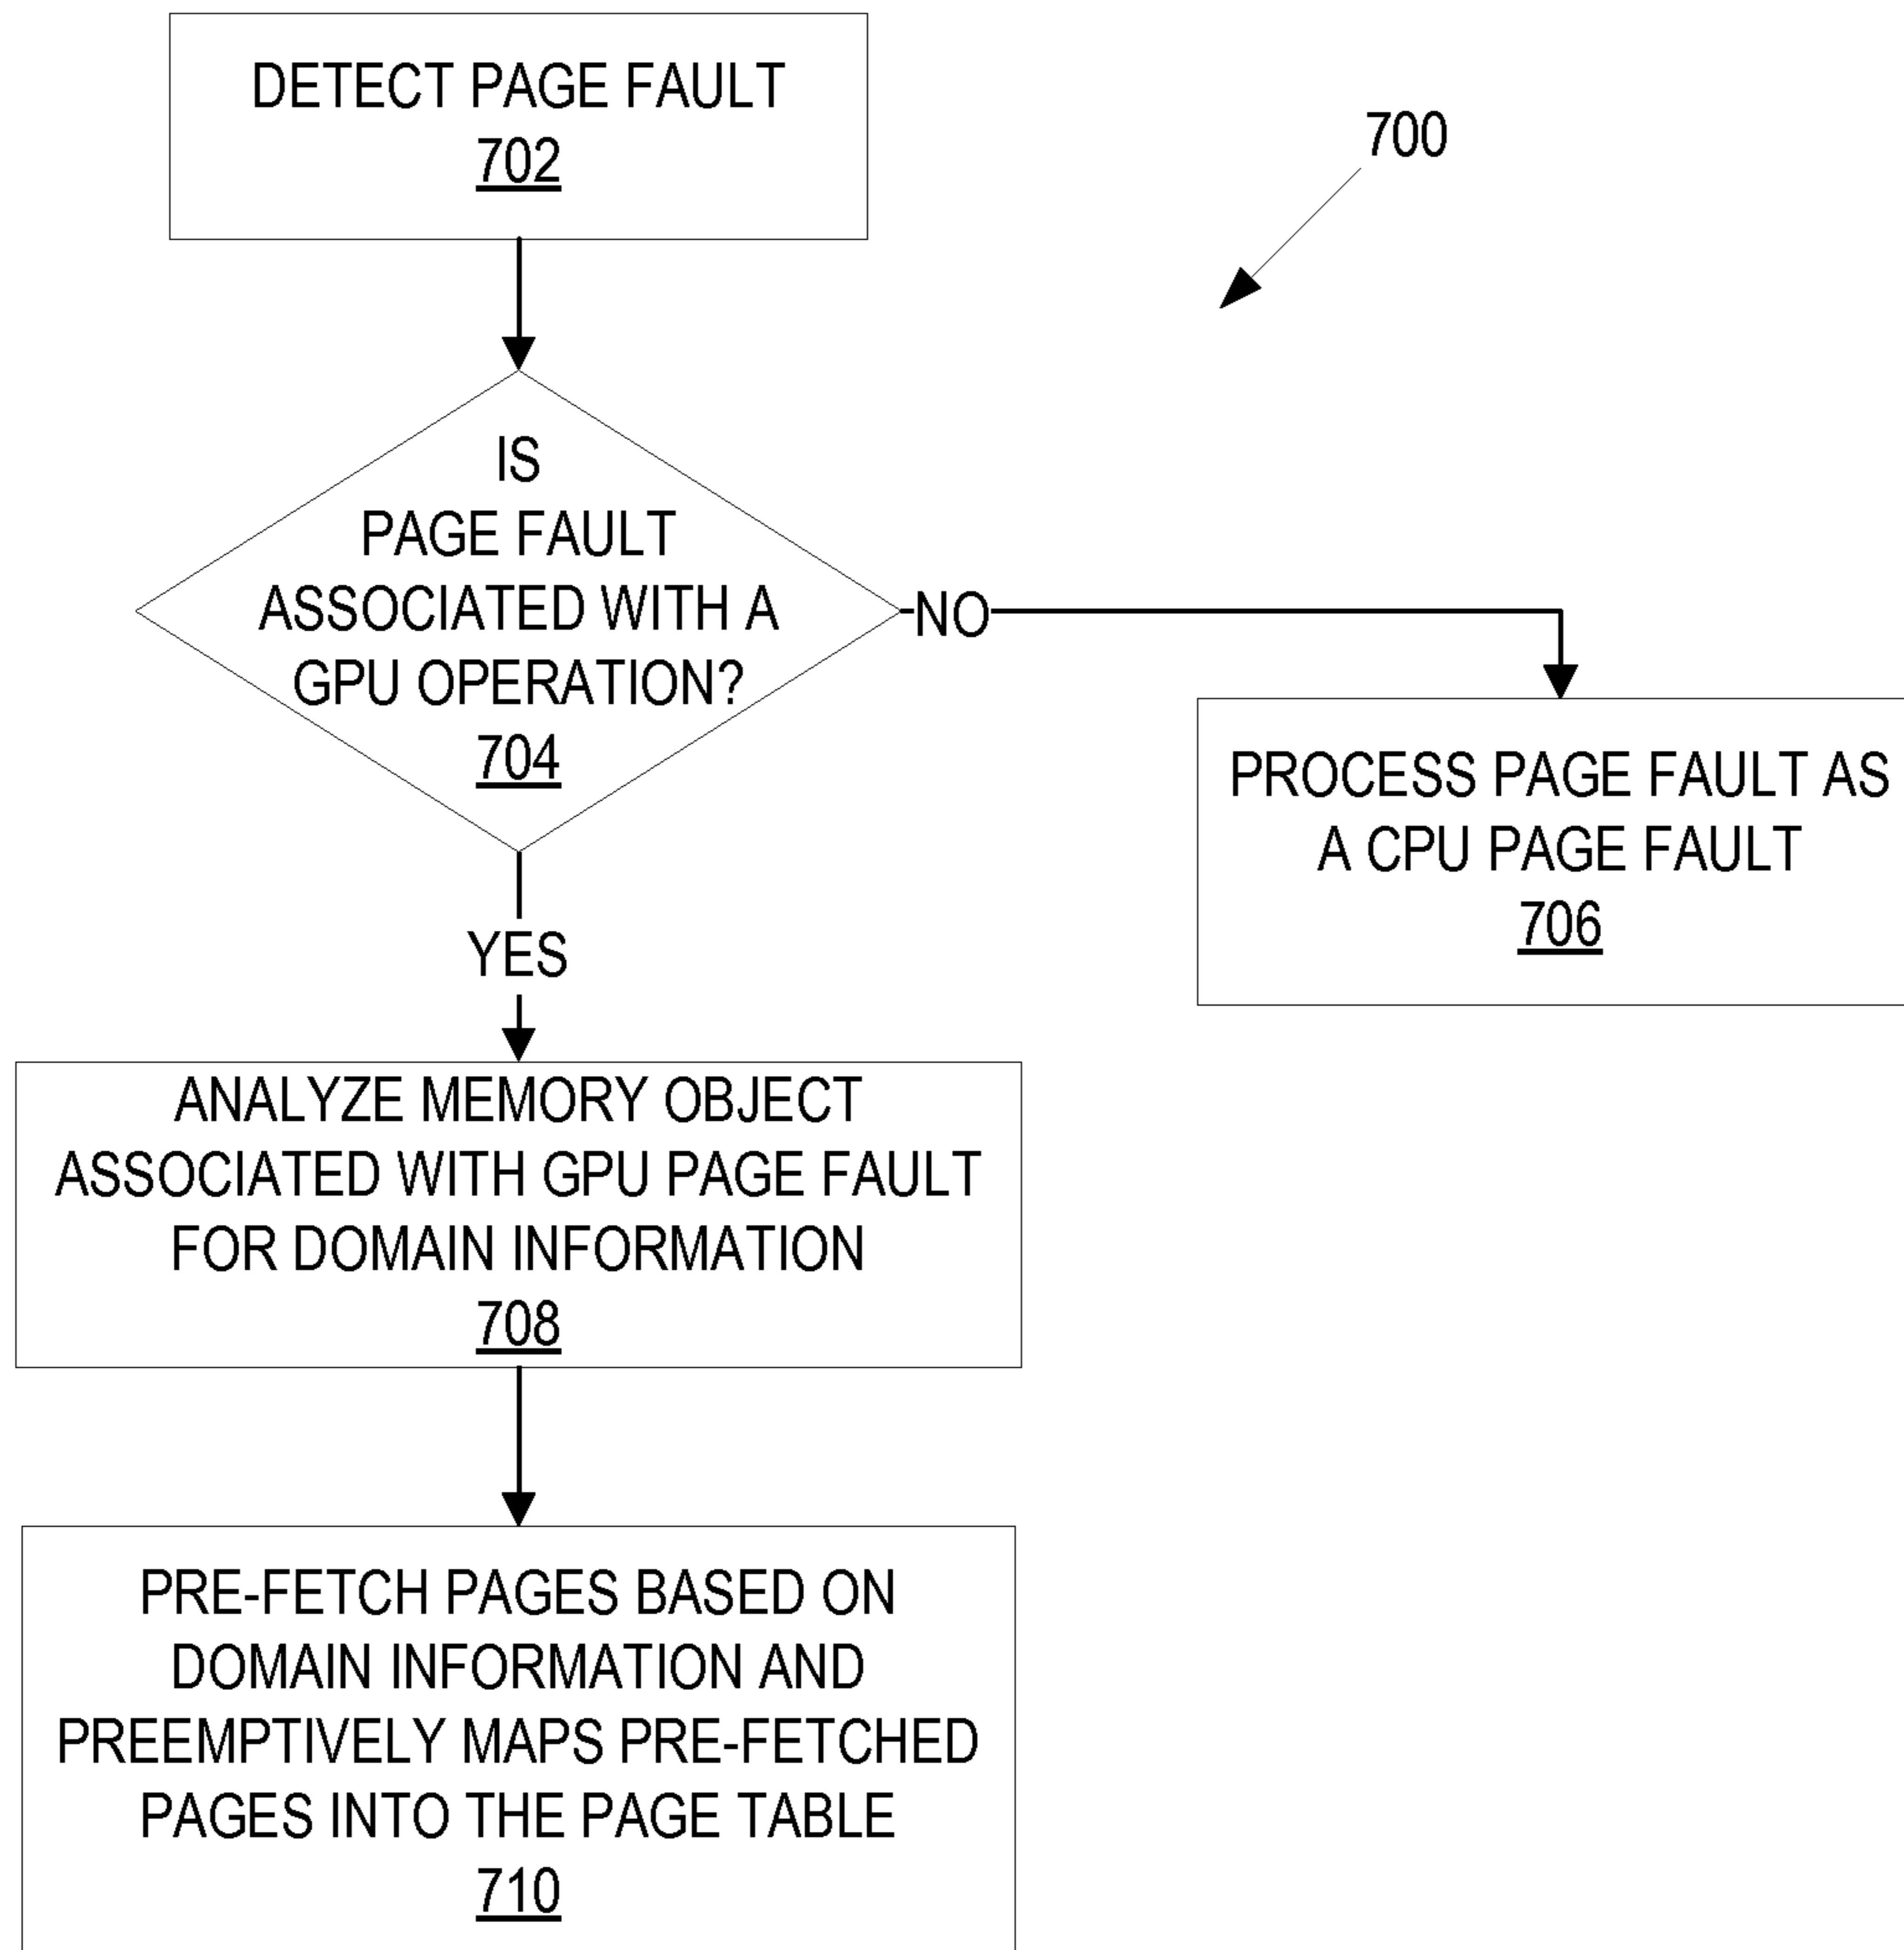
DETECT PAGE FAULT
702

700

IS PAGE FAULT ASSOCIATED WITH A GPU OPERATION?
704

NO

PROCESS PAGE FAULT AS A CPU PAGE FAULT
706

YES

ANALYZE MEMORY OBJECT ASSOCIATED WITH GPU PAGE FAULT FOR DOMAIN INFORMATION
708

PRE-FETCH PAGES BASED ON DOMAIN INFORMATION AND PREEMPTIVELY MAPS PRE-FETCHED PAGES INTO THE PAGE TABLE
710